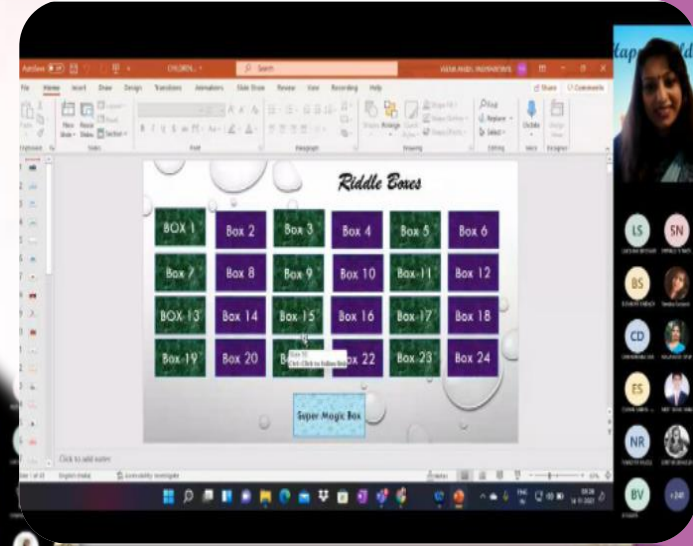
AutoSave CHILDREN... Search

File Home Insert Draw Design Transitions Animations Slide Show Review View Recording Help

Share Comments

Riddle Boxes

BOX 1 Box 2 Box 3 Box 4 Box 5 Box 6

Box 7 Box 8 Box 9 Box 10 Box 11 Box 12

BOX 13 Box 14 Box 15 Box 16 Box 17 Box 18

Box 19 Box 20 B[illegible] Ctrl+Click to follow link 22 Box 23 Box 24

Super Magic Box

Click to add notes

English (India) Accessibility: Investigate

Notes

LS SN BS CD ES NR BV